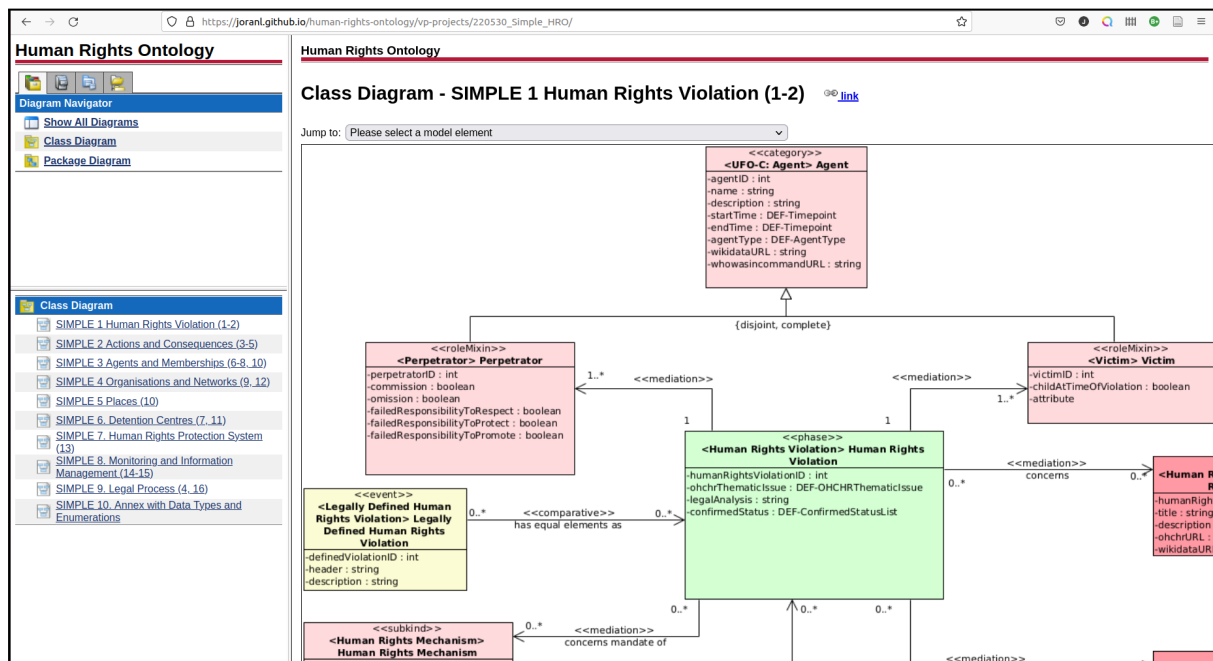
https://joranl.github.io/human-rights-ontology/vp-projects/220530_Simple_HRO/

Human Rights Ontology

Diagram Navigator
Show All Diagrams
Class Diagram
Package Diagram

Class Diagram
SIMPLE 1 Human Rights Violation (1-2)
SIMPLE 2 Actions and Consequences (3-5)
SIMPLE 3 Agents and Memberships (6-8, 10)
SIMPLE 4 Organisations and Networks (9, 12)
SIMPLE 5 Places (10)
SIMPLE 6. Detention Centres (7, 11)
SIMPLE 7. Human Rights Protection System (13)
SIMPLE 8. Monitoring and Information Management (14-15)
SIMPLE 9. Legal Process (4, 16)
SIMPLE 10. Annex with Data Types and Enumerations

Human Rights Ontology

Class Diagram - SIMPLE 1 Human Rights Violation (1-2) link

Jump to: Please select a model element

<<category>>
<UFO-C: Agent> Agent
-agentID : int
-name : string
-description : string
-startTime : DEF-Timepoint
-endTime : DEF-Timepoint
-agentType : DEF-AgentType
-wikidataURL : string
-whowasincommandURL : string

{disjoint, complete}

<<roleMixin>>
<Perpetrator> Perpetrator
-perpetratorID : int
-commission : boolean
-omission : boolean
-failedResponsibilityToRespect : boolean
-failedResponsibilityToProtect : boolean
-failedResponsibilityToPromote : boolean

1..* <<mediation>> 1

<<mediation>> 1 1..*

<<roleMixin>>
<Victim> Victim
-victimID : int
-childAtTimeOfViolation : boolean
-attribute

<<phase>>
<Human Rights Violation> Human Rights Violation
-humanRightsViolationID : int
-ohchrThematicIssue : DEF-OHCHRThematicIssue
-legalAnalysis : string
-confirmedStatus : DEF-ConfirmedStatusList

<<mediation>>
concerns
0..* 0..*

<Human Rig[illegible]
-humanRig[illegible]
-title : string
-description
-ohchrURL :
-wikidataUR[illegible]

<<event>>
<Legally Defined Human Rights Violation> Legally Defined Human Rights Violation
-definedViolationID : int
-header : string
-description : string

0..* <<comparative>> 0..*
has equal elements as

0..* 0..* 0..*

<<subkind>>
<Human Rights Mechanism>
Human Rights Mechanism

0..* <<mediation>>
concerns mandate of

<<mediation>>